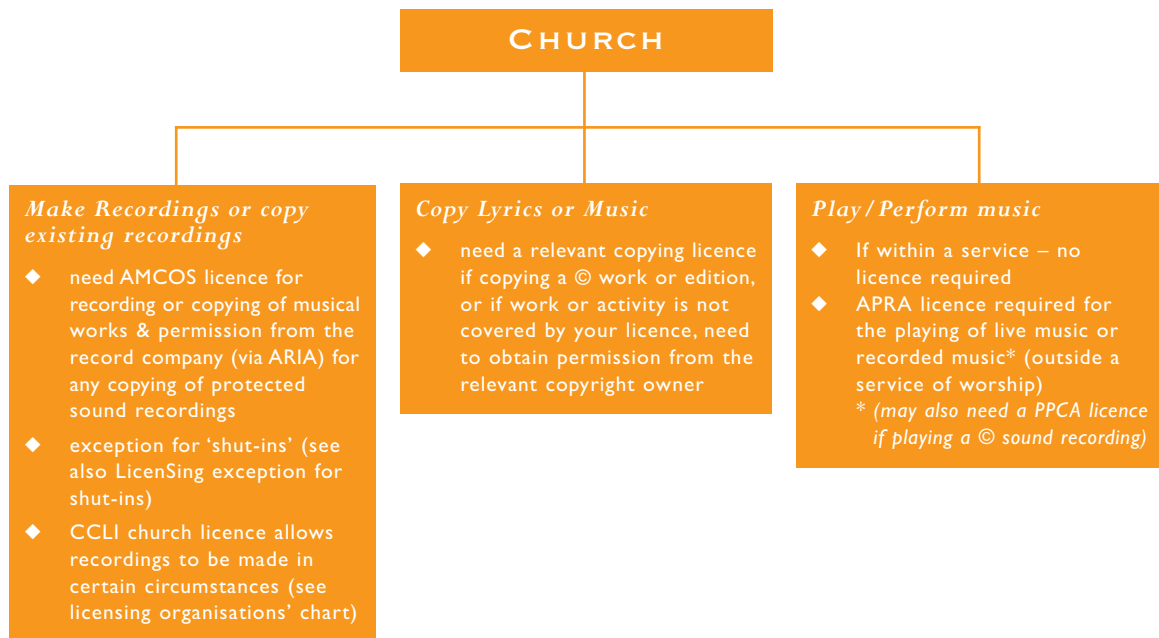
Church

Make Recordings or copy existing recordings

◆ need AMCOS licence for recording or copying of musical works & permission from the record company (via ARIA) for any copying of protected sound recordings

◆ exception for 'shut-ins' (see also LicenSing exception for shut-ins)

◆ CCLI church licence allows recordings to be made in certain circumstances (see licensing organisations' chart)

Copy Lyrics or Music

◆ need a relevant copying licence if copying a © work or edition, or if work or activity is not covered by your licence, need to obtain permission from the relevant copyright owner

Play / Perform music

◆ If within a service – no licence required

◆ APRA licence required for the playing of live music or recorded music* (outside a service of worship)

* (may also need a PPCA licence if playing a © sound recording)